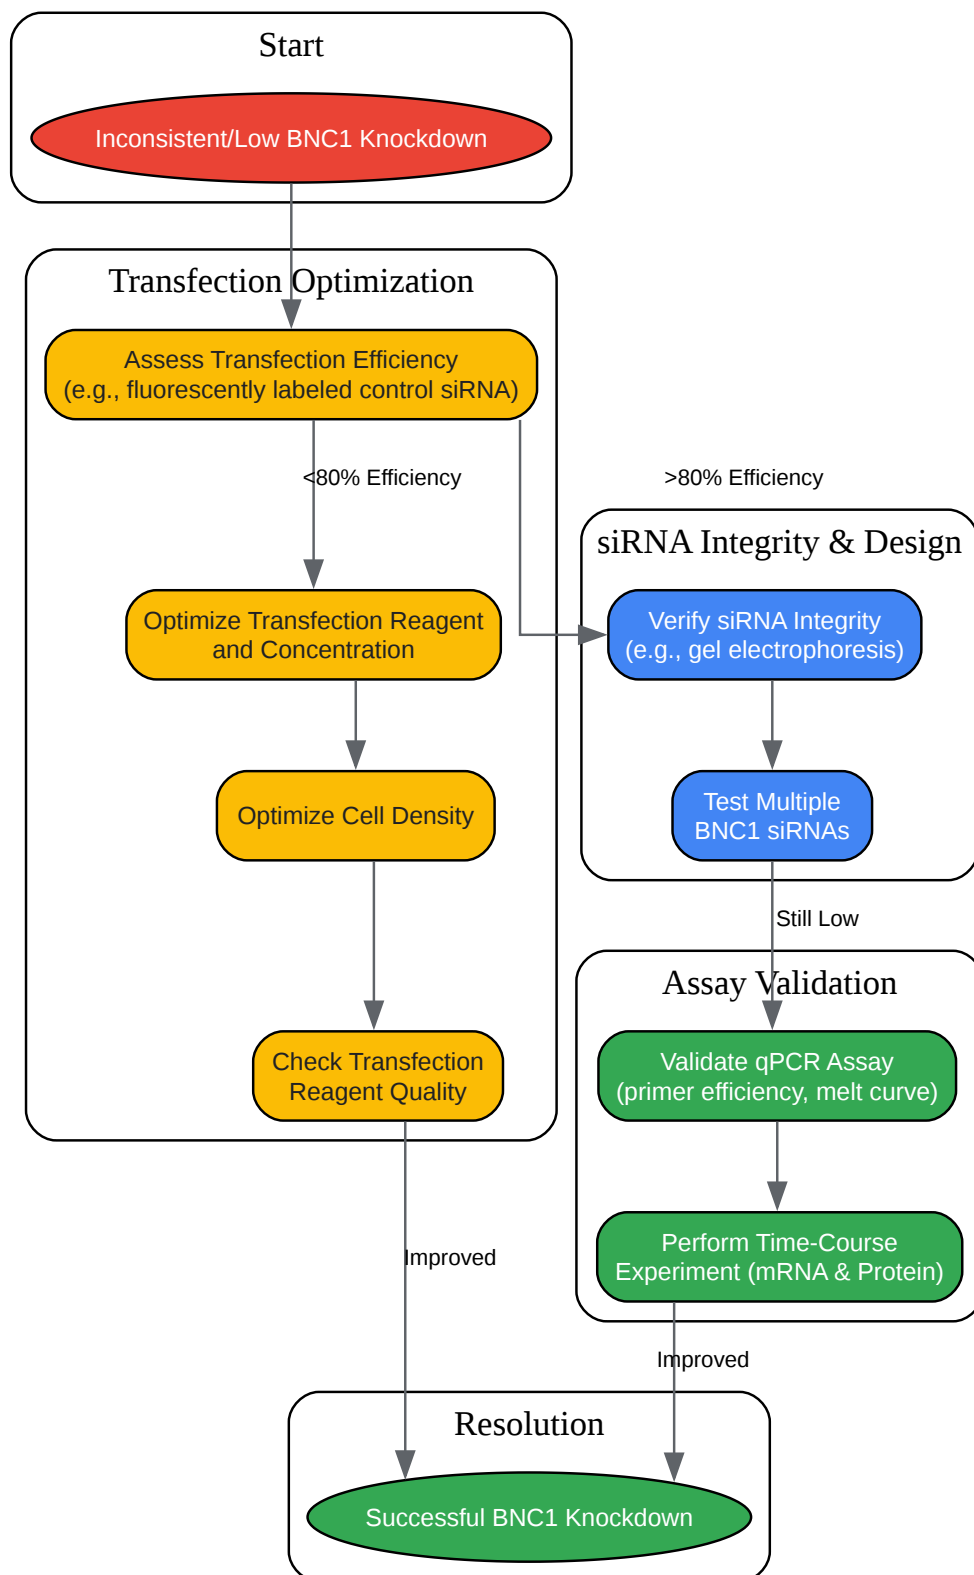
Start

Inconsistent/Low BNC1 Knockdown

Transfection Optimization

Assess Transfection Efficiency
(e.g., fluorescently labeled control siRNA)

<80% Efficiency

>80% Efficiency

Optimize Transfection Reagent and Concentration

Optimize Cell Density

Check Transfection Reagent Quality

siRNA Integrity & Design

Verify siRNA Integrity
(e.g., gel electrophoresis)

Test Multiple BNC1 siRNAs

Still Low

Assay Validation

Validate qPCR Assay
(primer efficiency, melt curve)

Perform Time-Course Experiment (mRNA & Protein)

Improved

Improved

Resolution

Successful BNC1 Knockdown